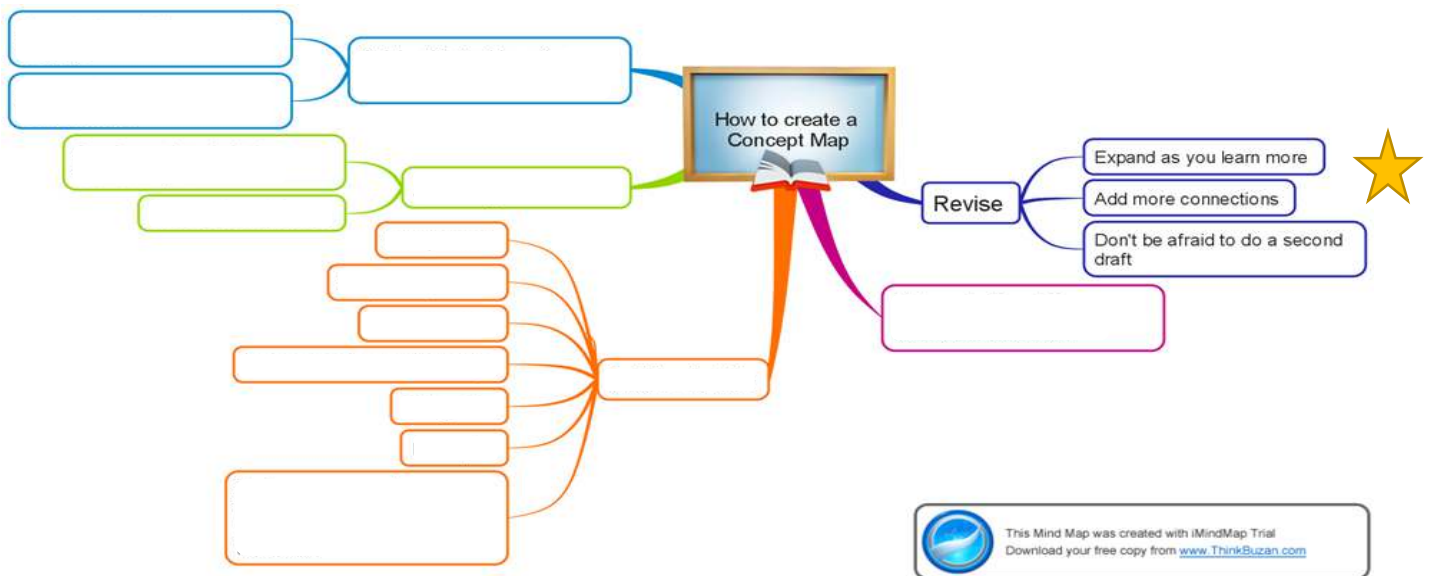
How to create a Concept Map

Revise

Expand as you learn more

Add more connections

Don't be afraid to do a second draft

This Mind Map was created with iMindMap Trial
Download your free copy from www.ThinkBuzan.com